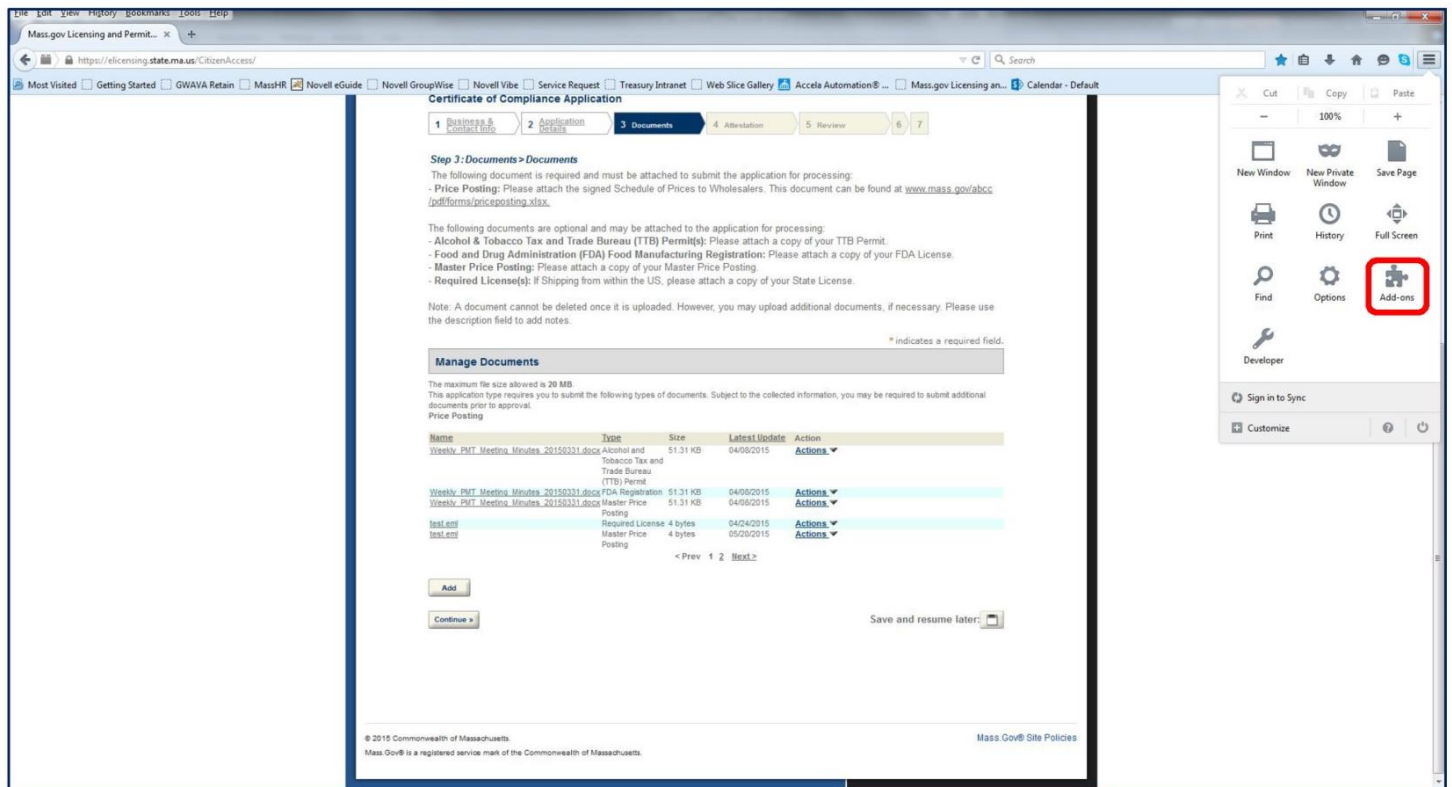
File Edit View History Bookmarks Tools Help

Mass.gov Licensing and Permit... × +

https://elicensing.state.ma.us/CitizenAccess/

Search

Most Visited | Getting Started | GWAVA Retain | MassHR | Novell eGuide | Novell GroupWise | Novell Vibe | Service Request | Treasury Intranet | Web Slice Gallery | Accela Automation® ... | Mass.gov Licensing an... | Calendar - Default

Certificate of Compliance Application

1 Business & Contact Info | 2 Application Details | 3 Documents | 4 Attestation | 5 Review | 6 | 7

Step 3: Documents > Documents

The following document is required and must be attached to submit the application for processing:
- Price Posting: Please attach the signed Schedule of Prices to Wholesalers. This document can be found at www.mass.gov/abcc/pdf/forms/priceposting.xlsx.

The following documents are optional and may be attached to the application for processing:
- Alcohol & Tobacco Tax and Trade Bureau (TTB) Permit(s): Please attach a copy of your TTB Permit.
- Food and Drug Administration (FDA) Food Manufacturing Registration: Please attach a copy of your FDA License.
- Master Price Posting: Please attach a copy of your Master Price Posting.
- Required License(s): If Shipping from within the US, please attach a copy of your State License.

Note: A document cannot be deleted once it is uploaded. However, you may upload additional documents, if necessary. Please use the description field to add notes.

* indicates a required field.

Manage Documents

The maximum file size allowed is 20 MB.
This application type requires you to submit the following types of documents. Subject to the collected information, you may be required to submit additional documents prior to approval.
Price Posting

| Name | Type | Size | Latest Update | Action |
|---|---|---|---|---|
| Weekly_PMT_Meeting_Minutes_20150331.docx | Alcohol and Tobacco Tax and Trade Bureau (TTB) Permit | 51.31 KB | 04/08/2015 | Actions |
| Weekly_PMT_Meeting_Minutes_20150331.docx | FDA Registration | 51.31 KB | 04/08/2015 | Actions |
| Weekly_PMT_Meeting_Minutes_20150331.docx | Master Price Posting | 51.31 KB | 04/08/2015 | Actions |
| test.eml | Required License | 4 bytes | 04/24/2015 | Actions |
| test.eml | Master Price Posting | 4 bytes | 05/20/2015 | Actions |

< Prev 1 2 Next >

Add

Continue »

Save and resume later:

© 2015 Commonwealth of Massachusetts.
Mass.Gov® is a registered service mark of the Commonwealth of Massachusetts.

Mass.Gov® Site Policies

Cut | Copy | Paste
− | 100% | +
New Window | New Private Window | Save Page
Print | History | Full Screen
Find | Options | Add-ons
Developer
Sign in to Sync
Customize